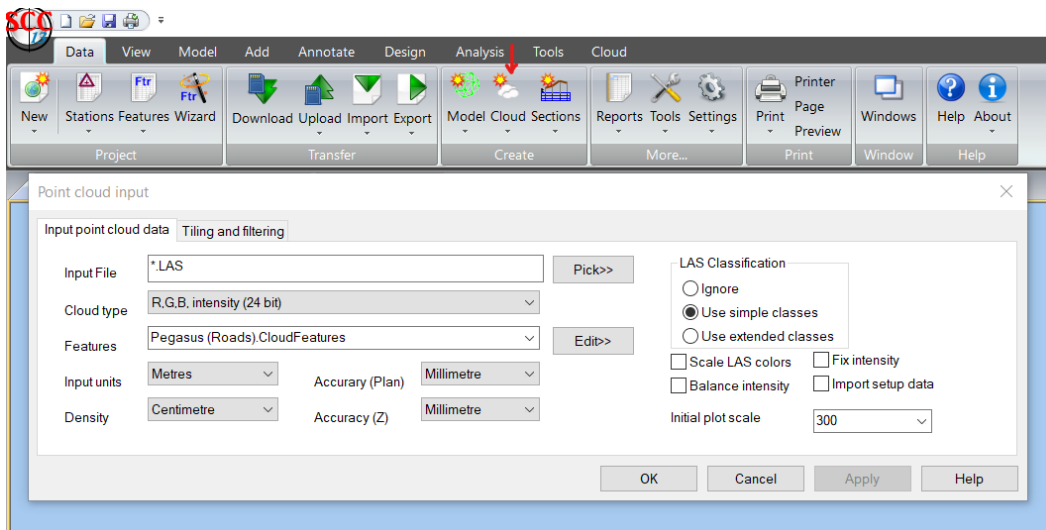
SCC

Data View Model Add Annotate Design Analysis Tools Cloud

New Stations Features Wizard
Project

Download Upload Import Export
Transfer

Model Cloud Sections
Create

Reports Tools Settings
More...

Print Printer Page Preview
Print

Windows
Window

Help About
Help

Point cloud input

Input point cloud data | Tiling and filtering

Input File *.LAS Pick>>

Cloud type R,G,B, intensity (24 bit)

Features Pegasus (Roads).CloudFeatures Edit>>

Input units Metres Accurary (Plan) Millimetre

Density Centimetre Accuracy (Z) Millimetre

LAS Classification
Ignore
Use simple classes
Use extended classes

Scale LAS colors
Fix intensity
Balance intensity
Import setup data

Initial plot scale 300

OK Cancel Apply Help